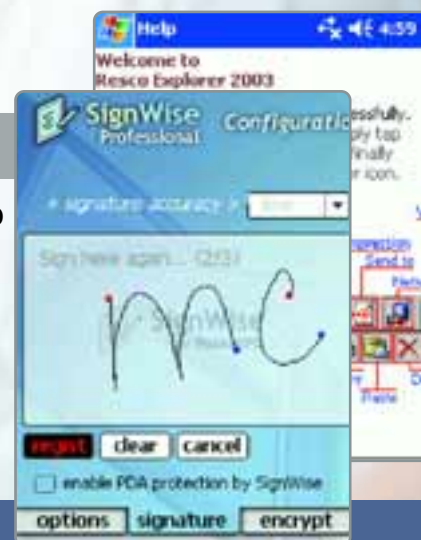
Help 4:59
Welcome to Resco Explorer 2003
essfully. ply tap finally r icon.

SignWise Professional Configuratio
signature accuracy > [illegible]
Sign here again... (2/3)
SignWise
register clear cancel
enable PDA protection by SignWise
options signature encrypt